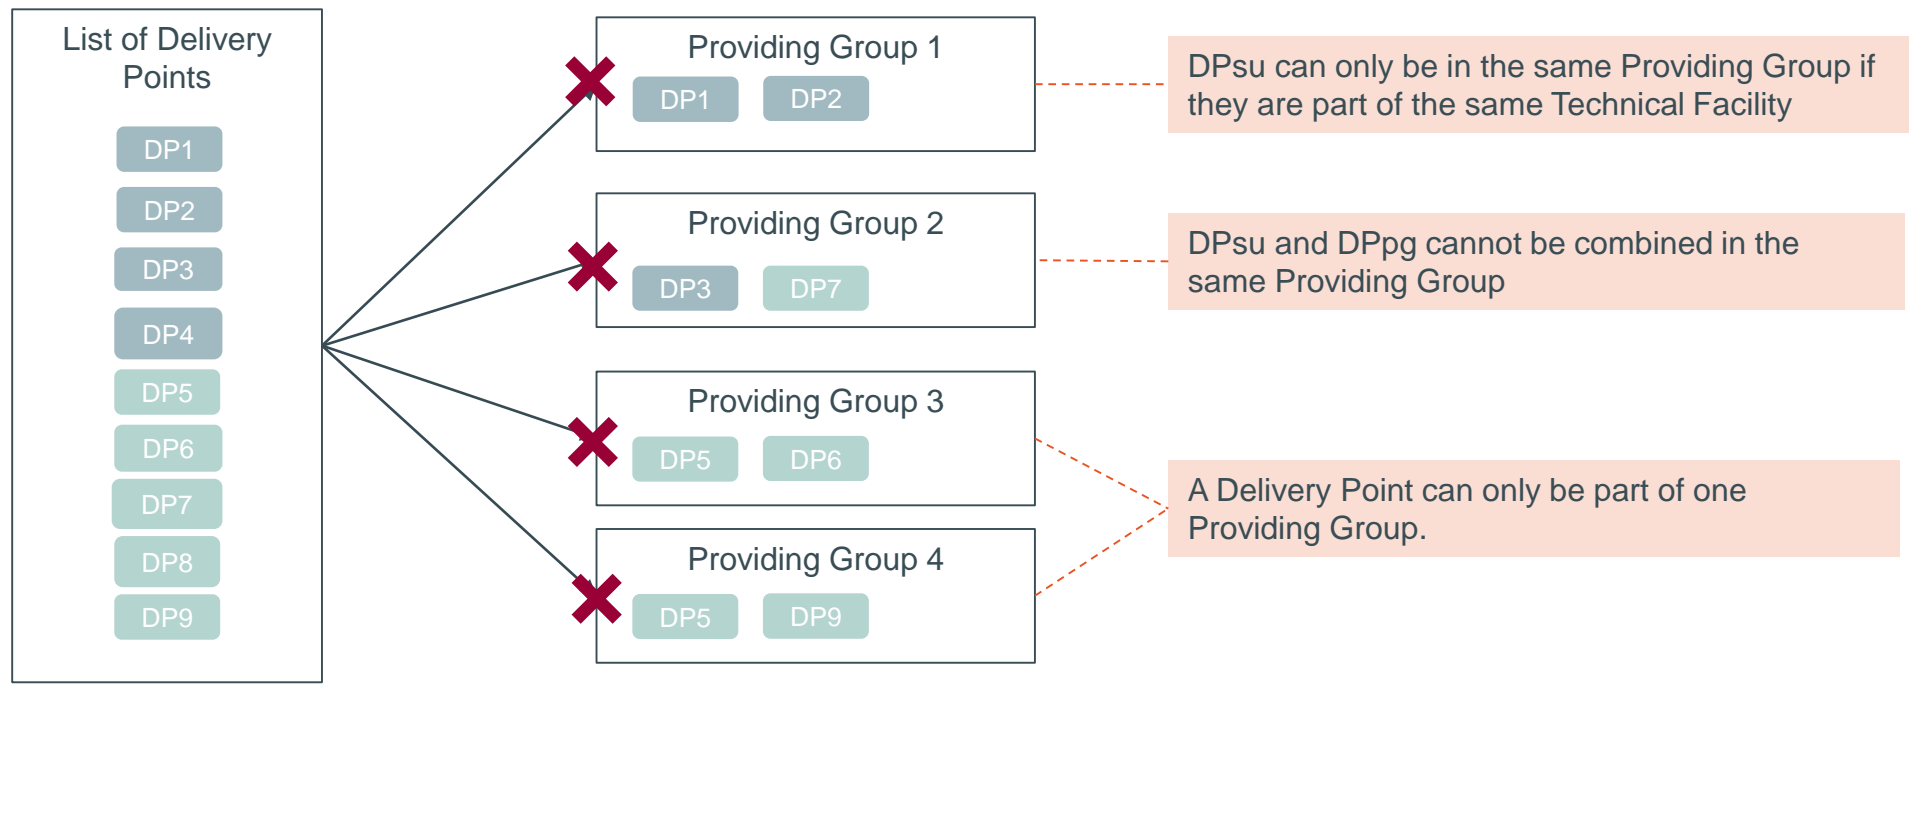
List of Delivery Points

DP1

DP2

DP3

DP4

DP5

DP6

DP7

DP8

DP9

Providing Group 1

DP1 DP2

Providing Group 2

DP3 DP7

Providing Group 3

DP5 DP6

Providing Group 4

DP5 DP9

DPsu can only be in the same Providing Group if they are part of the same Technical Facility

DPsu and DPpg cannot be combined in the same Providing Group

A Delivery Point can only be part of one Providing Group.